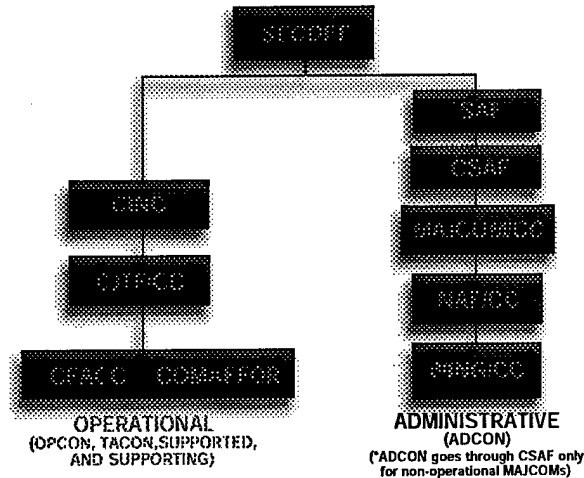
SECDEF

CINC

CDRJTF

CFACC

COMAFFOR

OPERATIONAL
(OPCON, TACON,SUPPORTED, AND SUPPORTING)

SAF

CSAF

MAJCOM/CC

NAF/CC

WING/CC

ADMINISTRATIVE
(ADCON)
(*ADCON goes through CSAF only for non-operational MAJCOMs)